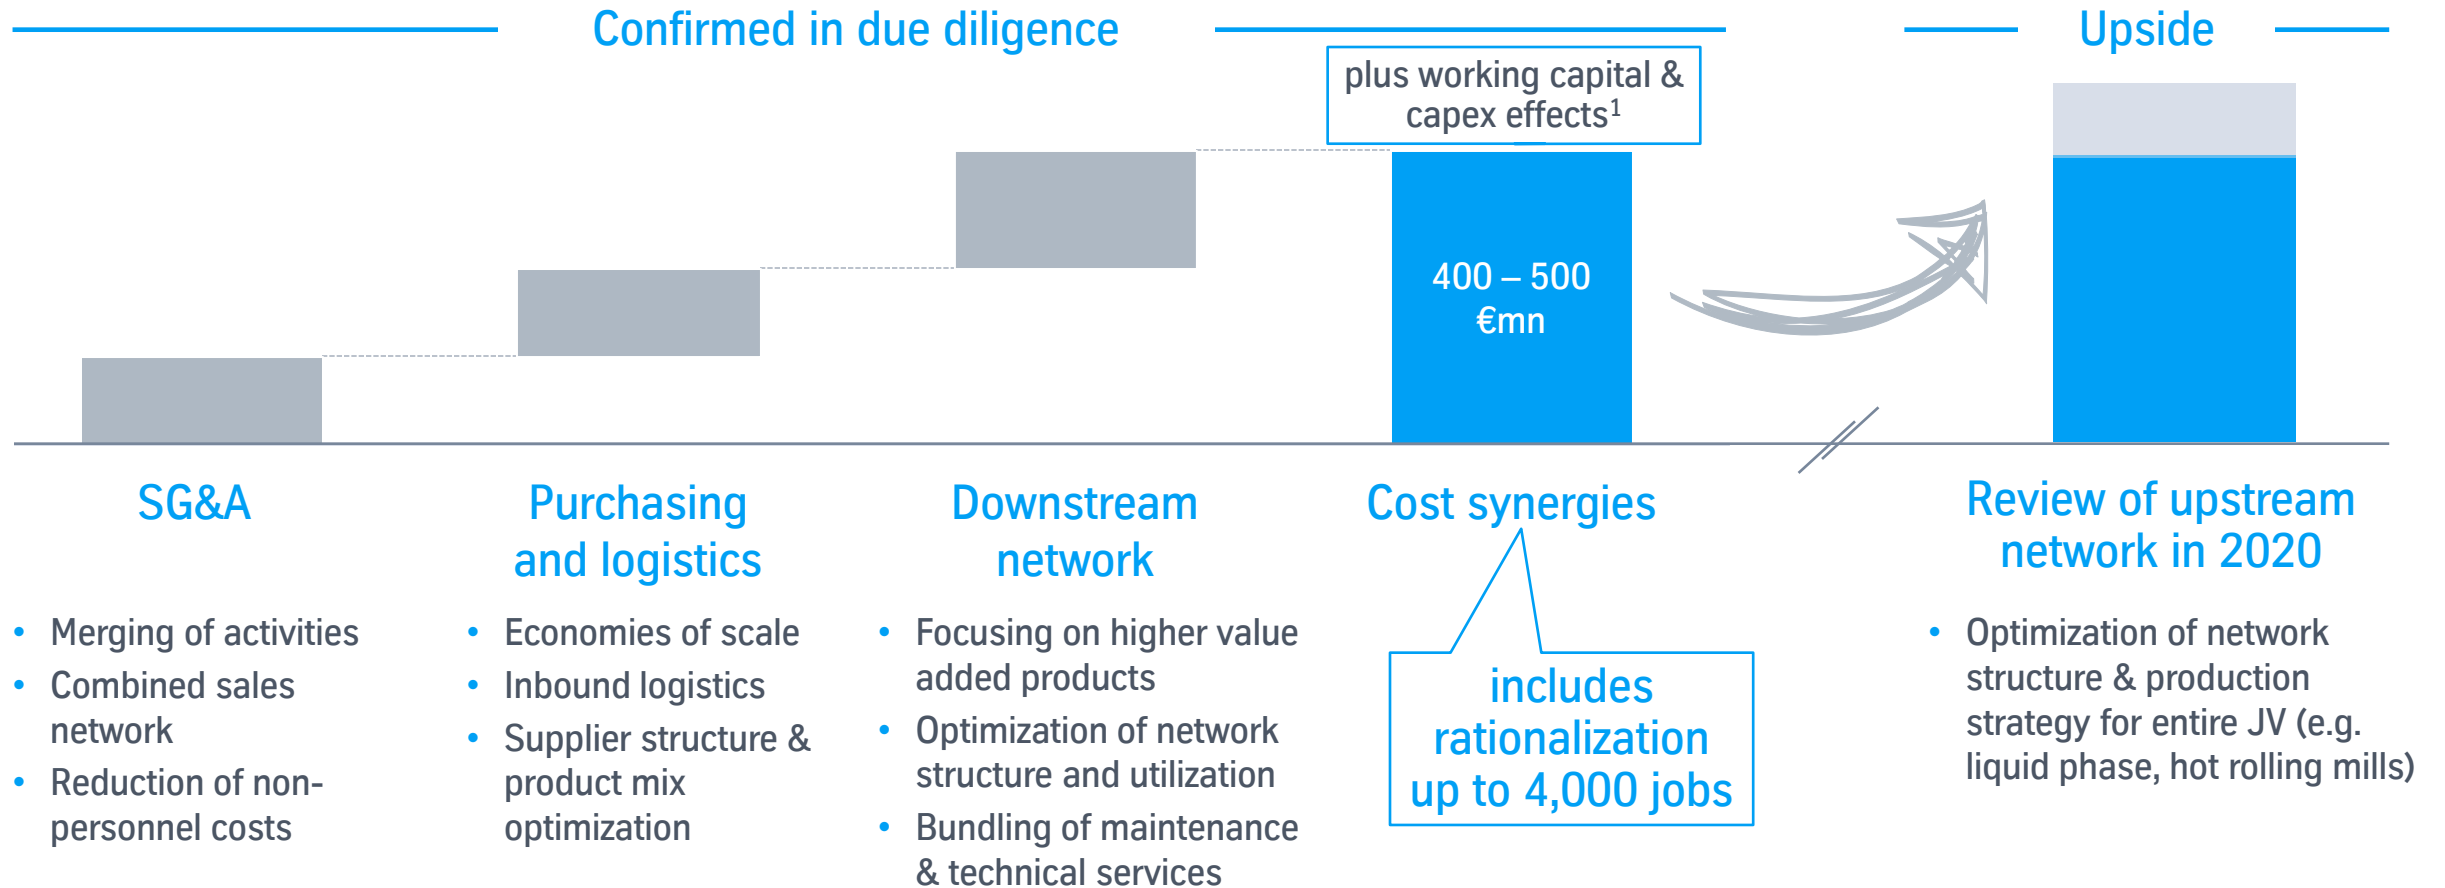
Confirmed in due diligence

Upside

plus working capital & capex effects$^1$

400 – 500 €mn

SG&A

- Merging of activities
- Combined sales network
- Reduction of non-personnel costs

Purchasing and logistics

- Economies of scale
- Inbound logistics
- Supplier structure & product mix optimization

Downstream network

- Focusing on higher value added products
- Optimization of network structure and utilization
- Bundling of maintenance & technical services

Cost synergies

includes rationalization up to 4,000 jobs

Review of upstream network in 2020

- Optimization of network structure & production strategy for entire JV (e.g. liquid phase, hot rolling mills)